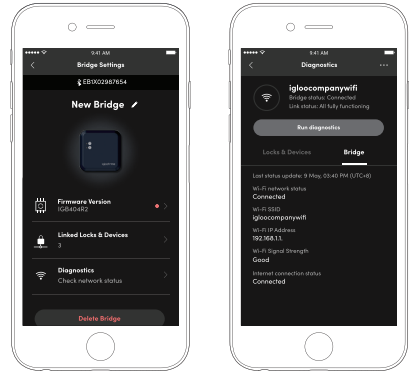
9:41 AM
Bridge Settings
EB1X02987654
New Bridge
Firmware Version
IGB404R2
Linked Locks & Devices
3
Diagnostics
Check network status
Delete Bridge

9:41 AM
Diagnostics
igloocompanywifi
Bridge status: Connected
Link status: All fully functioning
Run diagnostics
Locks & Devices
Bridge
Last status update: 9 May, 03:40 PM (UTC+8)
Wi-Fi network status
Connected
Wi-Fi SSID
igloocompanywifi
Wi-Fi IP Address
192.168.1.1.
Wi-Fi Signal Strength
Good
Internet connection status
Connected